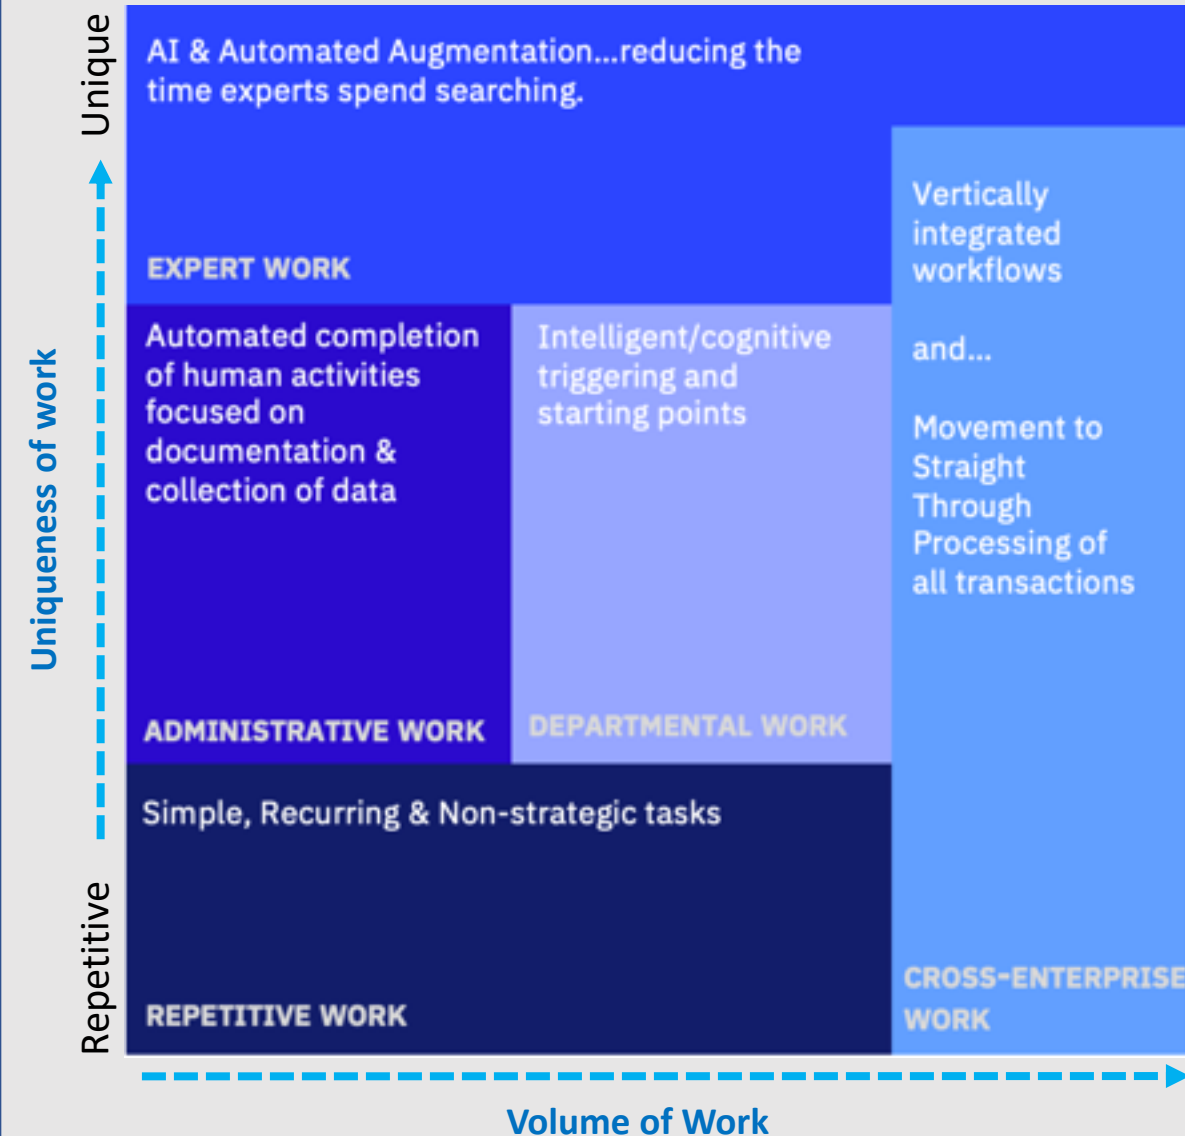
Unique

Uniqueness of work

Repetitive

AI & Automated Augmentation...reducing the time experts spend searching.

EXPERT WORK

Vertically integrated workflows

and...

Movement to Straight Through Processing of all transactions

Automated completion of human activities focused on documentation & collection of data

ADMINISTRATIVE WORK

Intelligent/cognitive triggering and starting points

DEPARTMENTAL WORK

Simple, Recurring & Non-strategic tasks

REPETITIVE WORK

CROSS-ENTERPRISE WORK

Volume of Work